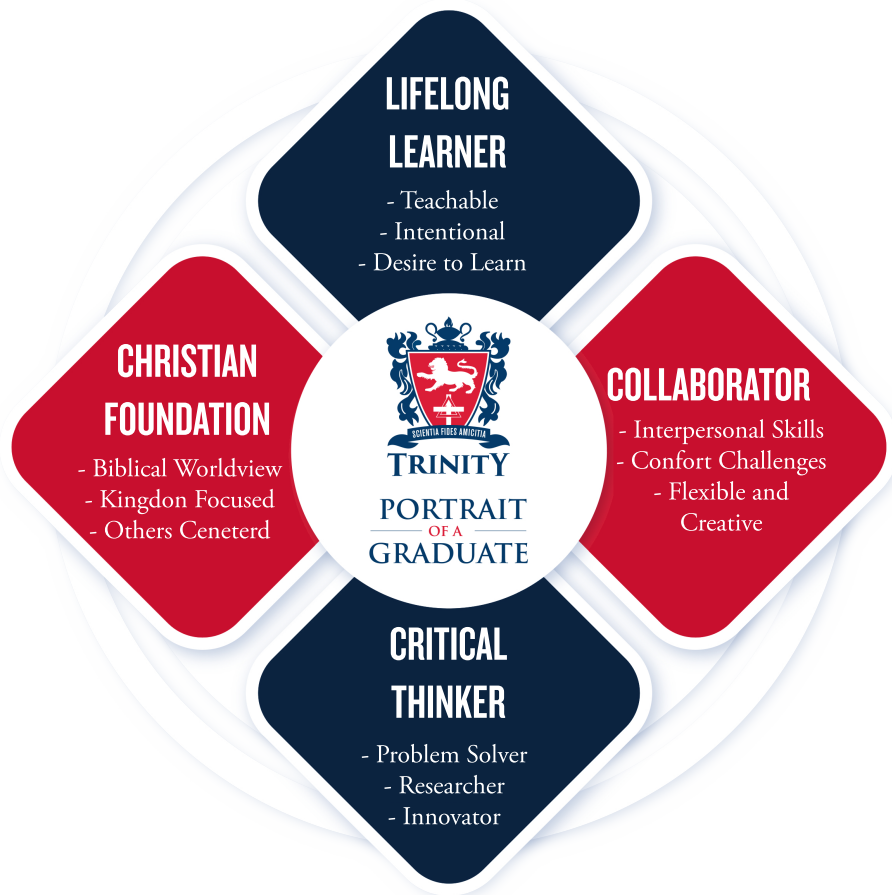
LIFELONG LEARNER
- Teachable
- Intentional
- Desire to Learn

CHRISTIAN FOUNDATION
- Biblical Worldview
- Kingdon Focused
- Others Ceneterd

SCIENTIA FIDES AMICITIA
TRINITY
PORTRAIT OF A GRADUATE

COLLABORATOR
- Interpersonal Skills
- Confort Challenges
- Flexible and Creative

CRITICAL THINKER
- Problem Solver
- Researcher
- Innovator